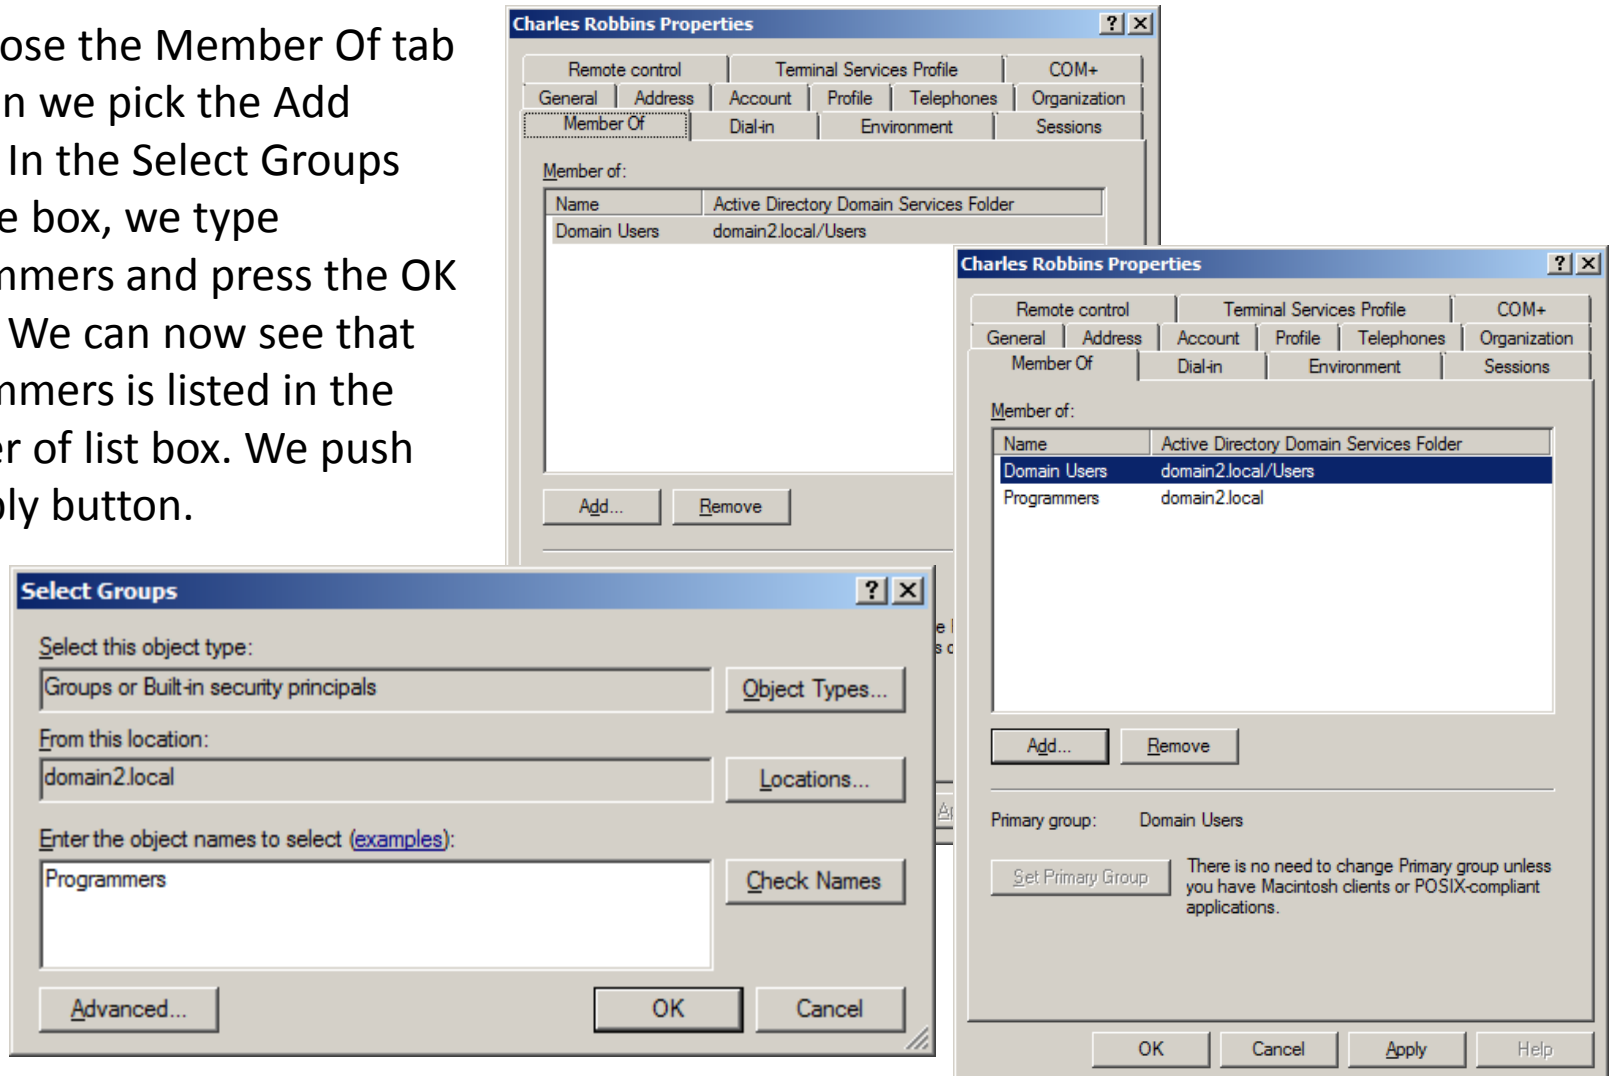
ose the Member Of tab n we pick the Add In the Select Groups e box, we type nmers and press the OK We can now see that nmers is listed in the er of list box. We push ly button.

Charles Robbins Properties
? X
Remote control | Terminal Services Profile | COM+
General | Address | Account | Profile | Telephones | Organization
Member Of | Dial-in | Environment | Sessions

Member of:

| Name | Active Directory Domain Services Folder |
|---|---|
| Domain Users | domain2.local/Users |

Add... Remove

Charles Robbins Properties
? X
Remote control | Terminal Services Profile | COM+
General | Address | Account | Profile | Telephones | Organization
Member Of | Dial-in | Environment | Sessions

Member of:

| Name | Active Directory Domain Services Folder |
|---|---|
| Domain Users | domain2.local/Users |
| Programmers | domain2.local |

Add... Remove

Primary group: Domain Users

Set Primary Group
There is no need to change Primary group unless you have Macintosh clients or POSIX-compliant applications.

OK Cancel Apply Help

Select Groups
? X
Select this object type:
Groups or Built-in security principals
Object Types...
From this location:
domain2.local
Locations...
Enter the object names to select (examples):
Programmers
Check Names
Advanced... OK Cancel